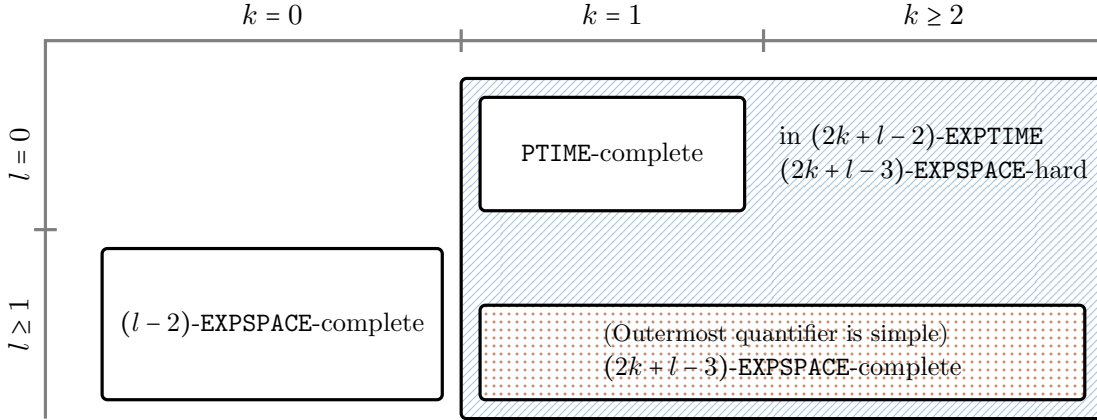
$k = 0$

$k = 1$

$k \geq 2$

$l = 0$

$l \geq 1$

PTIME-complete

in $(2k + l - 2)$-EXPTIME
$(2k + l - 3)$-EXPSPACE-hard

$(l - 2)$-EXPSPACE-complete

(Outermost quantifier is simple)
$(2k + l - 3)$-EXPSPACE-complete